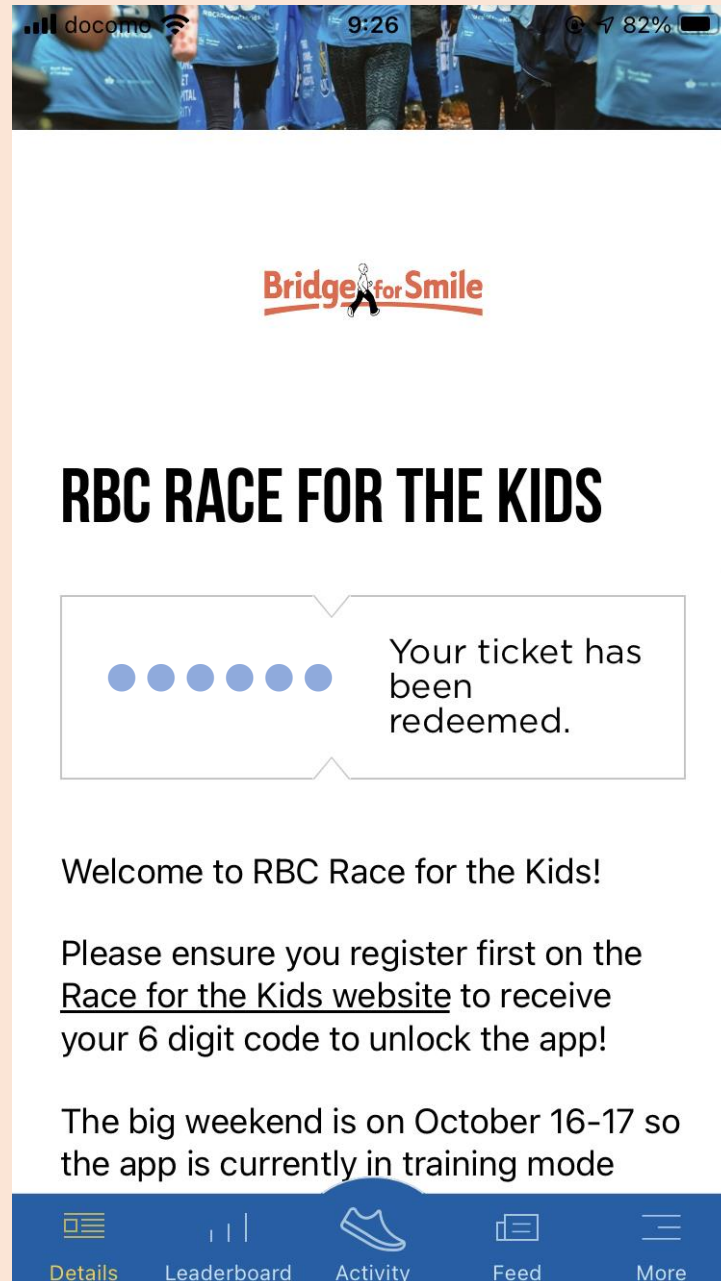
docomo 9:26 82%

Bridge for Smile

RBC RACE FOR THE KIDS

●●●●●● Your ticket has been redeemed.

Welcome to RBC Race for the Kids!

Please ensure you register first on the Race for the Kids website to receive your 6 digit code to unlock the app!

The big weekend is on October 16-17 so the app is currently in training mode

Details Leaderboard Activity Feed More